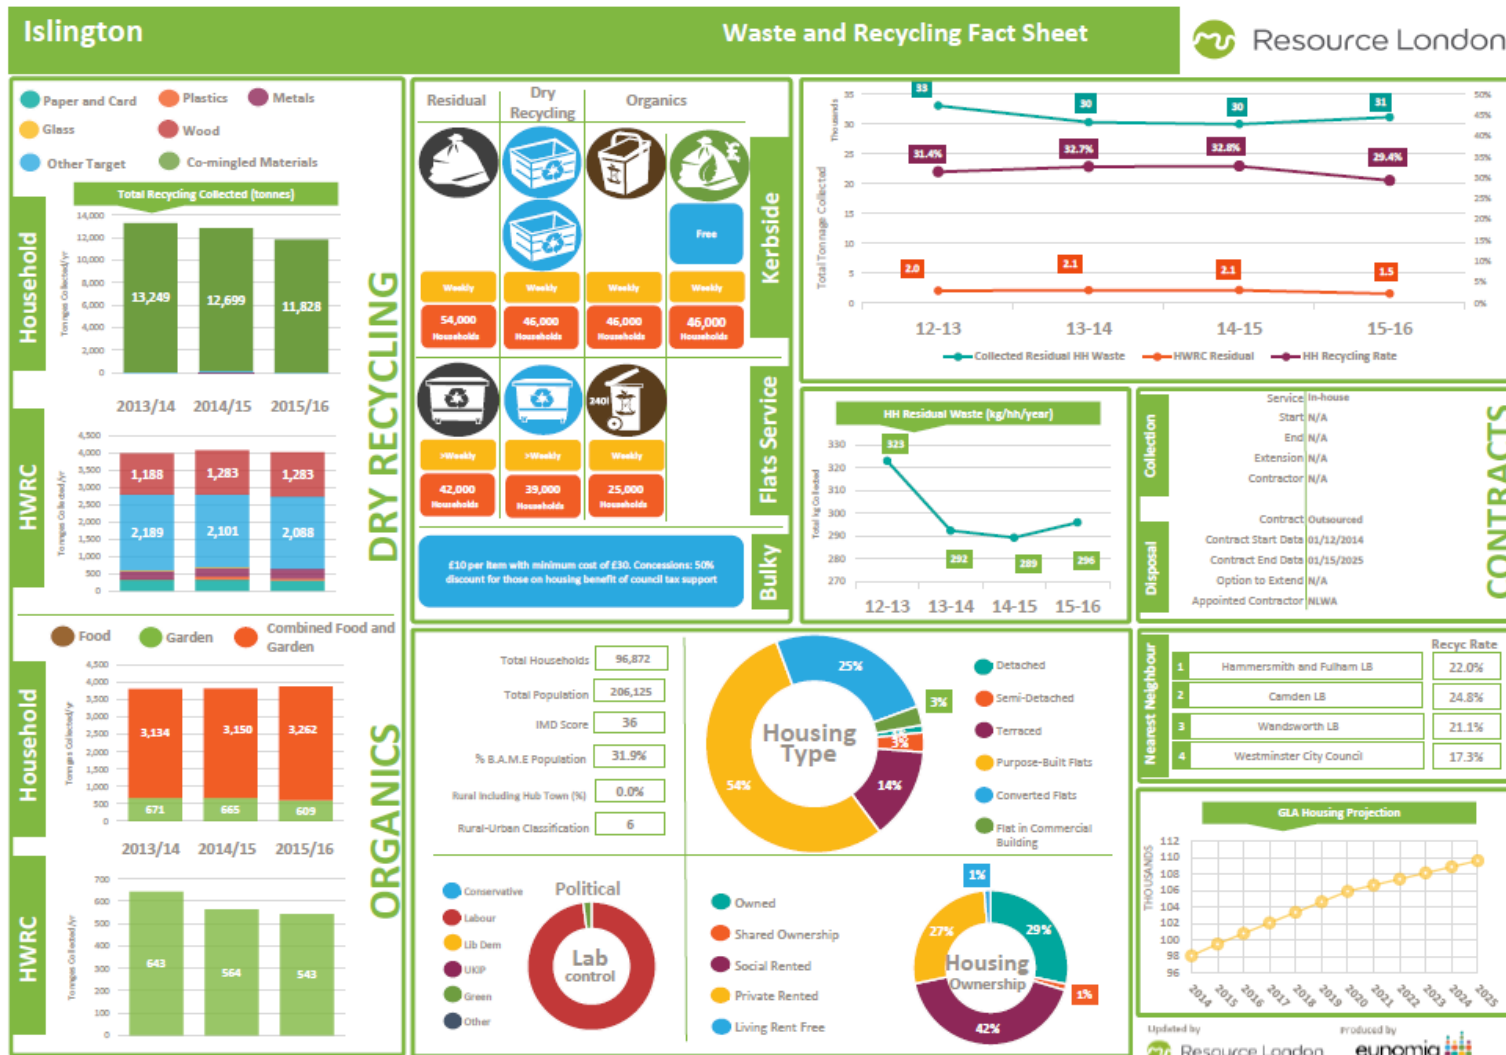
Islington

Waste and Recycling Fact Sheet

Resource London

Paper and Card
Plastics
Metals
Glass
Wood
Other Target
Co-mingled Materials

Total Recycling Collected (tonnes)

Household

14,000
12,000
10,000
8,000
6,000
4,000
2,000
0

Tonnages Collected/yr

13,249
12,699
11,828

2013/14 2014/15 2015/16

HWRC

4,500
4,000
3,500
3,000
2,500
2,000
1,500
1,000
500
0

Tonnages Collected/yr

1,188
1,283
1,283
2,189
2,101
2,088

DRY RECYCLING

Food
Garden
Combined Food and Garden

Household

4,500
4,000
3,500
3,000
2,500
2,000
1,500
1,000
500
0

Tonnages Collected/yr

3,134
3,150
3,262
671
665
609

2013/14 2014/15 2015/16

HWRC

700
600
500
400
300
200
100
0

Tonnages Collected/yr

643
564
543

ORGANICS

Residual
Dry Recycling
Organics

Free

Weekly
Weekly
Weekly
Weekly

54,000 Households
46,000 Households
46,000 Households
46,000 Households

Kerbside

240l

>Weekly
>Weekly
Weekly

42,000 Households
39,000 Households
25,000 Households

Flats Service

£10 per item with minimum cost of £30. Concessions: 50% discount for those on housing benefit of council tax support

Bulky

Thousands
Total Tonnage Collected

35
30
25
20
15
10
5
0

33
30
30
31
31.4%
32.7%
32.8%
29.4%
2.0
2.1
2.1
1.5

50%
45%
40%
35%
30%
25%
20%
15%
10%
5%
0%

12-13 13-14 14-15 15-16

Collected Residual HH Waste
HWRC Residual
HH Recycling Rate

HH Residual Waste (kg/hh/year)

330
320
310
300
290
280
270

Total kg Collected

323
292
289
296

12-13 13-14 14-15 15-16

Collection

Service In-house
Start N/A
End N/A
Extension N/A
Contractor N/A

Disposal

Contract Outsourced
Contract Start Date 01/12/2014
Contract End Date 01/15/2025
Option to Extend N/A
Appointed Contractor NLWA

CONTRACTS

Total Households 96,872
Total Population 206,125
IMD Score 36
% B.A.M.E Population 31.9%
Rural Including Hub Town (%) 0.0%
Rural-Urban Classification 6

Housing Type

25%
3%
3%
14%
54%

Detached
Semi-Detached
Terraced
Purpose-Built Flats
Converted Flats
Flat in Commercial Building

Conservative
Labour
Lib Dem
UKIP
Green
Other

Political

Lab control

Owned
Shared Ownership
Social Rented
Private Rented
Living Rent Free

Housing Ownership

1%
27%
29%
1%
42%

Nearest Neighbour

Recyc Rate

1 Hammersmith and Fulham LB 22.0%
2 Camden LB 24.8%
3 Wandsworth LB 21.1%
4 Westminster City Council 17.3%

GLA Housing Projection

THOUSANDS

112
110
108
106
104
102
100
98
96

2014 2015 2016 2017 2018 2019 2020 2021 2022 2023 2024 2025

Updated by
Resource London

Produced by
eunomia